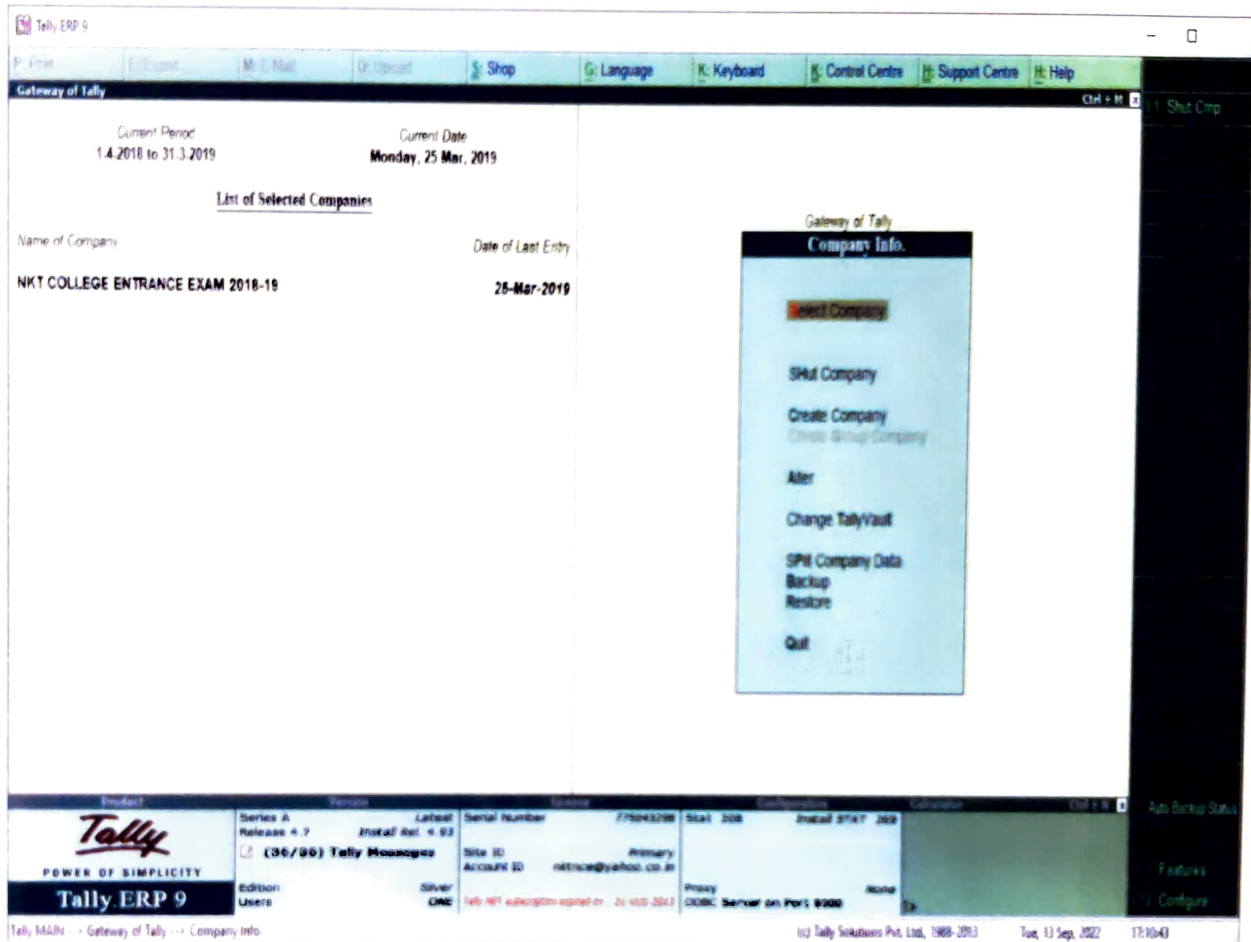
Tally ERP 9

P: Print | E: Export | M: E-Mail | O: Upload | S: Shop | G: Language | K: Keyboard | K: Control Centre | H: Support Centre | H: Help

Gateway of Tally

Ctrl + M

F1: Shut Cmp

Current Period
1.4.2018 to 31.3.2019

Current Date
Monday, 25 Mar, 2019

List of Selected Companies

Name of Company

Date of Last Entry

NKT COLLEGE ENTRANCE EXAM 2018-19

25-Mar-2019

Gateway of Tally

Company Info.

Select Company

SHut Company

Create Company
Create Group Company

Alter

Change TallyVault

SPlit Company Data
Backup
Restore

Quit

Product | Version | License | Configuration | Calculator

Ctrl + N

Auto Backup Status

Tally
POWER OF SIMPLICITY
Tally.ERP 9

Series A | Latest
Release 4.7 | Install Rel. 4.93
(36/96) Tally Messages

Edition | Silver
Users | ONE

Serial Number | 775043298
Site ID | Primary
Account ID | nktrce@yahoo.co.in
Tally.NET subscription expired on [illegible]

Stat 308 | Install STAT 369

Proxy | None
ODBC Server on Port 9000

Features
Configure

Tally MAIN --> Gateway of Tally --> Company Info

(c) Tally Solutions Pvt. Ltd., 1988-2013

Tue, 13 Sep, 2022

17:10:43